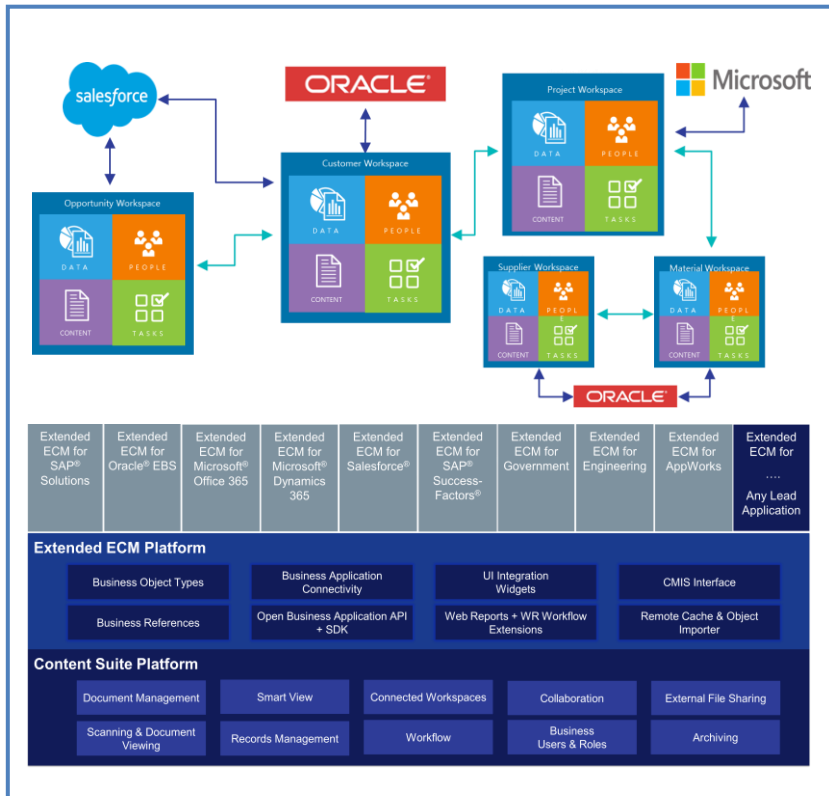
salesforce

ORACLE

Microsoft

Opportunity Workspace
DATA
PEOPLE
CONTENT
TASKS

Customer Workspace
DATA
PEOPLE
CONTENT
TASKS

Project Workspace
DATA
PEOPLE
CONTENT
TASKS

Supplier Workspace
DATA
PEOPLE
CONTENT
TASKS

Material Workspace
DATA
PEOPLE
CONTENT
TASKS

ORACLE

| Extended ECM for SAP® Solutions | Extended ECM for Oracle® EBS | Extended ECM for Microsoft® Office 365 | Extended ECM for Microsoft® Dynamics 365 | Extended ECM for Salesforce® | Extended ECM for SAP® Success-Factors® | Extended ECM for Government | Extended ECM for Engineering | Extended ECM for AppWorks | Extended ECM for …. Any Lead Application |
|---|---|---|---|---|---|---|---|---|---|

Extended ECM Platform

Business Object Types
Business Application Connectivity
UI Integration Widgets
CMIS Interface
Business References
Open Business Application API + SDK
Web Reports + WR Workflow Extensions
Remote Cache & Object Importer

Content Suite Platform

Document Management
Smart View
Connected Workspaces
Collaboration
External File Sharing
Scanning & Document Viewing
Records Management
Workflow
Business Users & Roles
Archiving